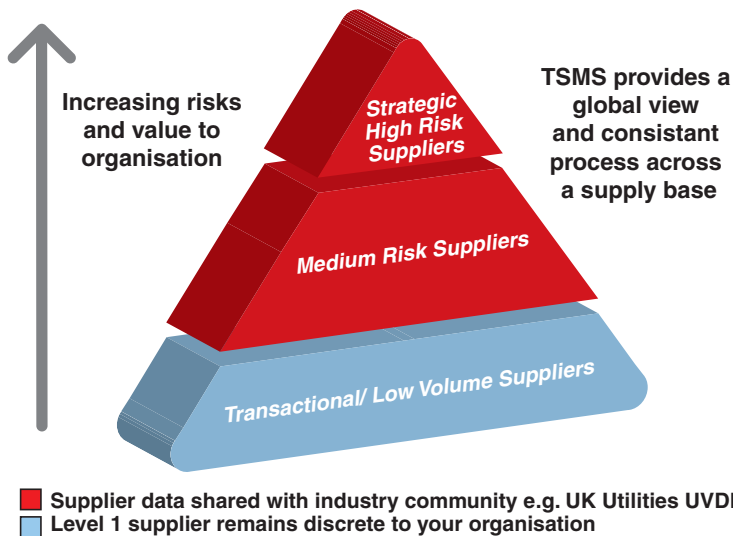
Increasing risks and value to organisation

Strategic High Risk Suppliers

Medium Risk Suppliers

Transactional/ Low Volume Suppliers

TSMS provides a global view and consistant process across a supply base

Supplier data shared with industry community e.g. UK Utilities UVDB

Level 1 supplier remains discrete to your organisation